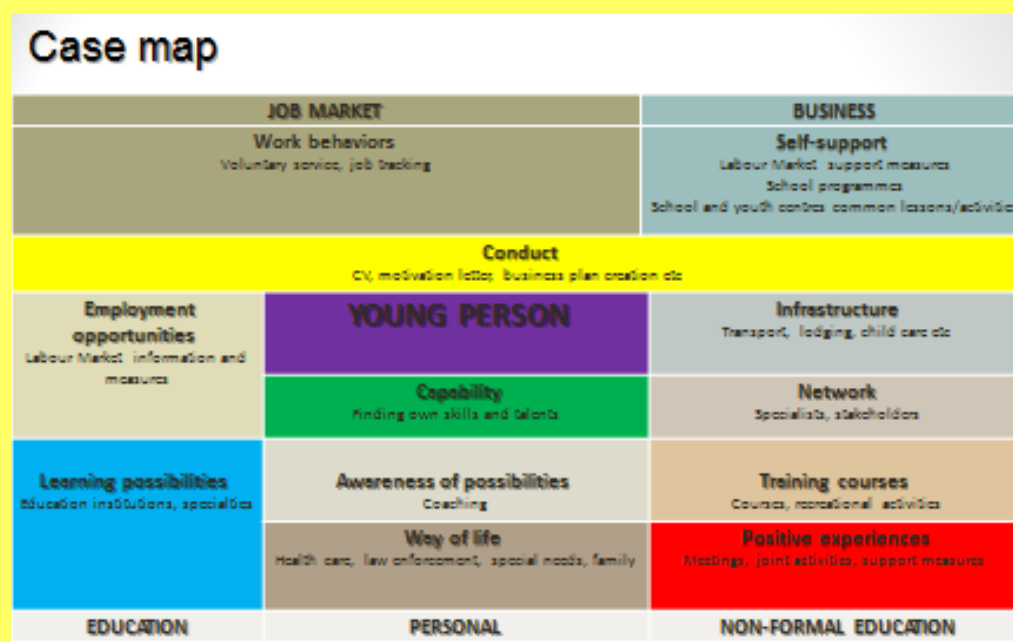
Case map

JOB MARKET

BUSINESS

Work behaviors
Voluntary service, job tracking

Self-support
Labour Market support measures
School programmes
School and youth centres common lessons/activities

Conduct
CV, motivation letter, business plan creation etc

Employment opportunities
Labour Market information and measures

YOUNG PERSON

Infrastructure
Transport, lodging, child care etc

Capability
Finding own skills and talents

Network
Specialists, stakeholders

Learning possibilities
Education institutions, specialties

Awareness of possibilities
Coaching

Training courses
Courses, recreational activities

Way of life
Health care, law enforcement, special needs, family

Positive experiences
Meetings, joint activities, support measures

EDUCATION

PERSONAL

NON-FORMAL EDUCATION